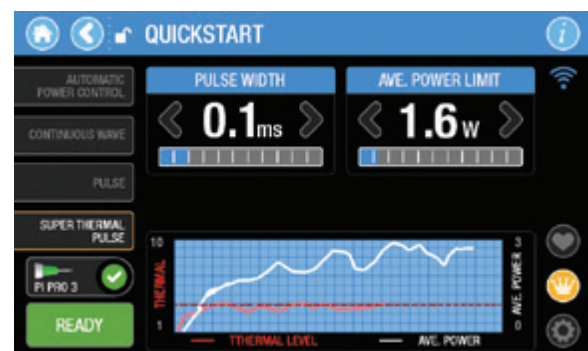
QUICKSTART

AUTOMATIC POWER CONTROL

CONTINUOUS WAVE

PULSE

SUPER THERMAL PULSE

PI PRO 3

READY

PULSE WIDTH

0.1ms

AVE. POWER LIMIT

1.6W

10

THERMAL

1

3

AVE. POWER

0

THERMAL LEVEL

AVE. POWER